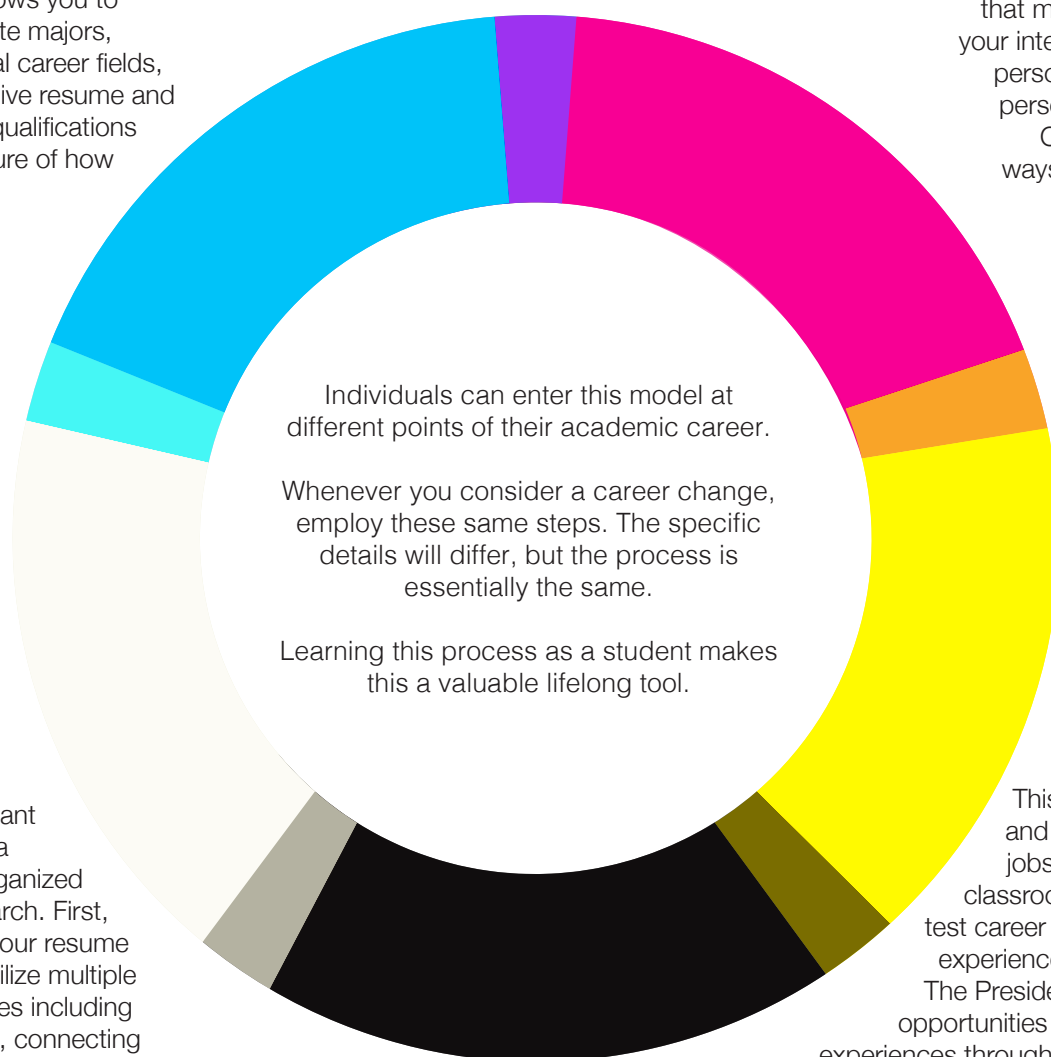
ows you to
te majors,
al career fields,
ive resume and
qualifications
ure of how

that m
your inte
perso
perso
C
ways

Individuals can enter this model at different points of their academic career.

Whenever you consider a career change, employ these same steps. The specific details will differ, but the process is essentially the same.

Learning this process as a student makes this a valuable lifelong tool.

ant
a
ganized
rch. First,
our resume
ilize multiple
es including
, connecting

This
and
jobs
classroo
test career
experience
The Preside
opportunities
experiences through